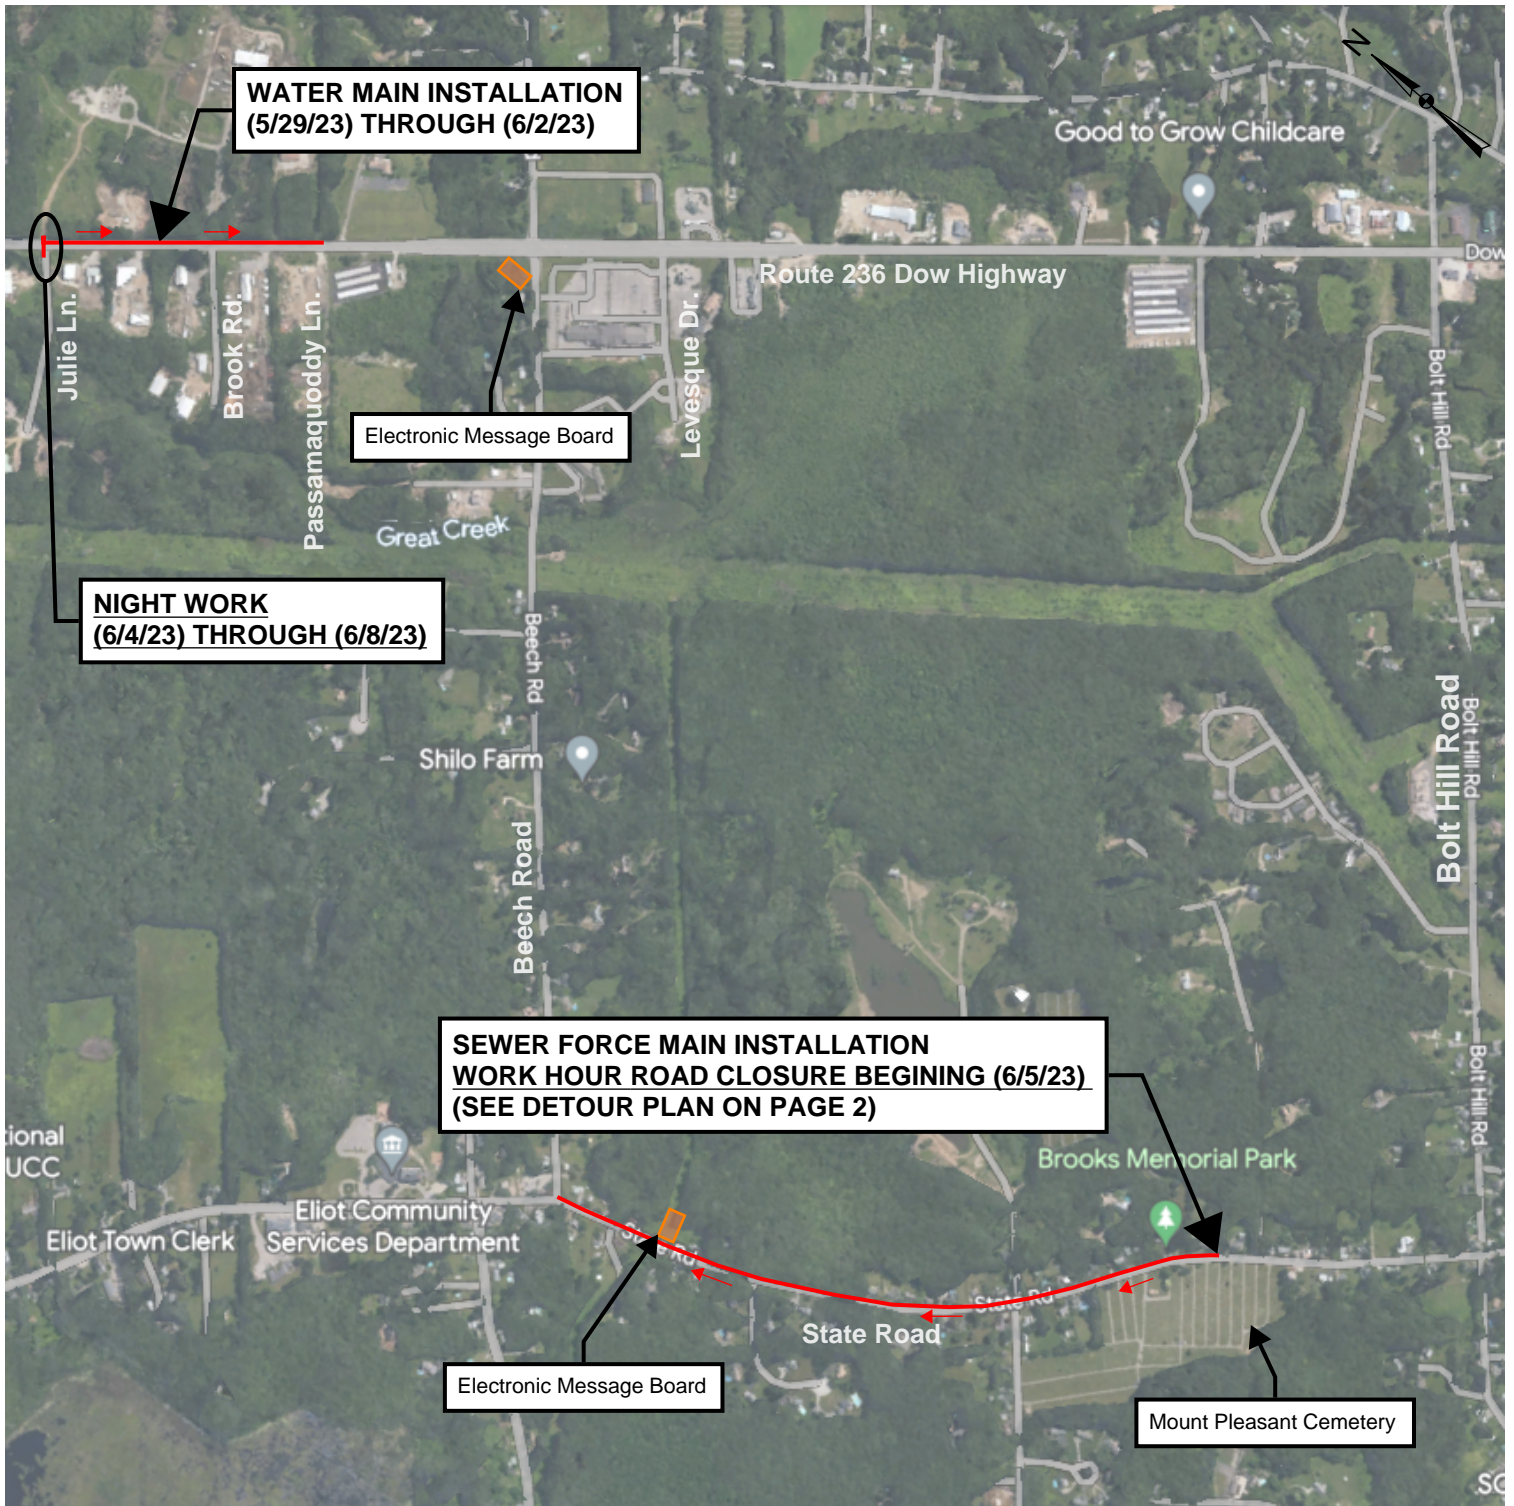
WATER MAIN INSTALLATION
(5/29/23) THROUGH (6/2/23)

N

Good to Grow Childcare

Dow

Route 236 Dow Highway

Julie Ln.

Brook Rd.

Passamaquoddy Ln.

Levesque Dr.

Bolt Hill Rd

Electronic Message Board

Great Creek

NIGHT WORK
(6/4/23) THROUGH (6/8/23)

Beech Rd

Shilo Farm

Bolt Hill Road

Bolt Hill Rd

Beech Road

SEWER FORCE MAIN INSTALLATION
WORK HOUR ROAD CLOSURE BEGINING (6/5/23)
(SEE DETOUR PLAN ON PAGE 2)

Bolt Hill Rd

ional
UCC

Brooks Memorial Park

Eliot Community
Services Department

Eliot Town Clerk

State Rd

State Road

Electronic Message Board

Mount Pleasant Cemetery

SC